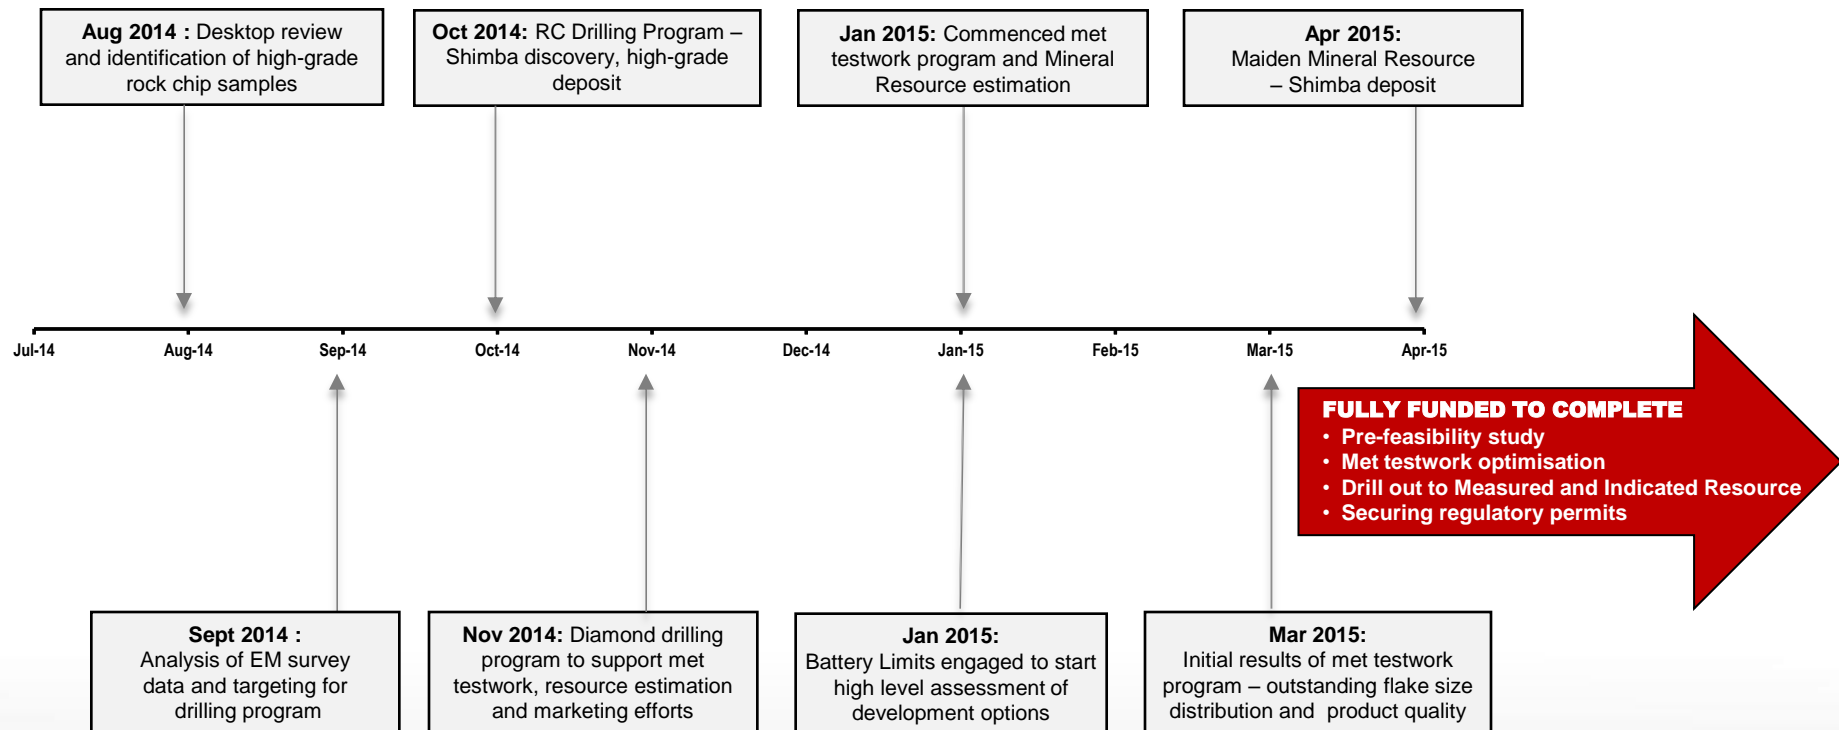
**Aug 2014 :** Desktop review and identification of high-grade rock chip samples

**Oct 2014:** RC Drilling Program – Shimba discovery, high-grade deposit

**Jan 2015:** Commenced met testwork program and Mineral Resource estimation

**Apr 2015:** Maiden Mineral Resource – Shimba deposit

Jul-14 Aug-14 Sep-14 Oct-14 Nov-14 Dec-14 Jan-15 Feb-15 Mar-15 Apr-15

FULLY FUNDED TO COMPLETE
• Pre-feasibility study
• Met testwork optimisation
• Drill out to Measured and Indicated Resource
• Securing regulatory permits

**Sept 2014 :** Analysis of EM survey data and targeting for drilling program

**Nov 2014:** Diamond drilling program to support met testwork, resource estimation and marketing efforts

**Jan 2015:** Battery Limits engaged to start high level assessment of development options

**Mar 2015:** Initial results of met testwork program – outstanding flake size distribution and product quality